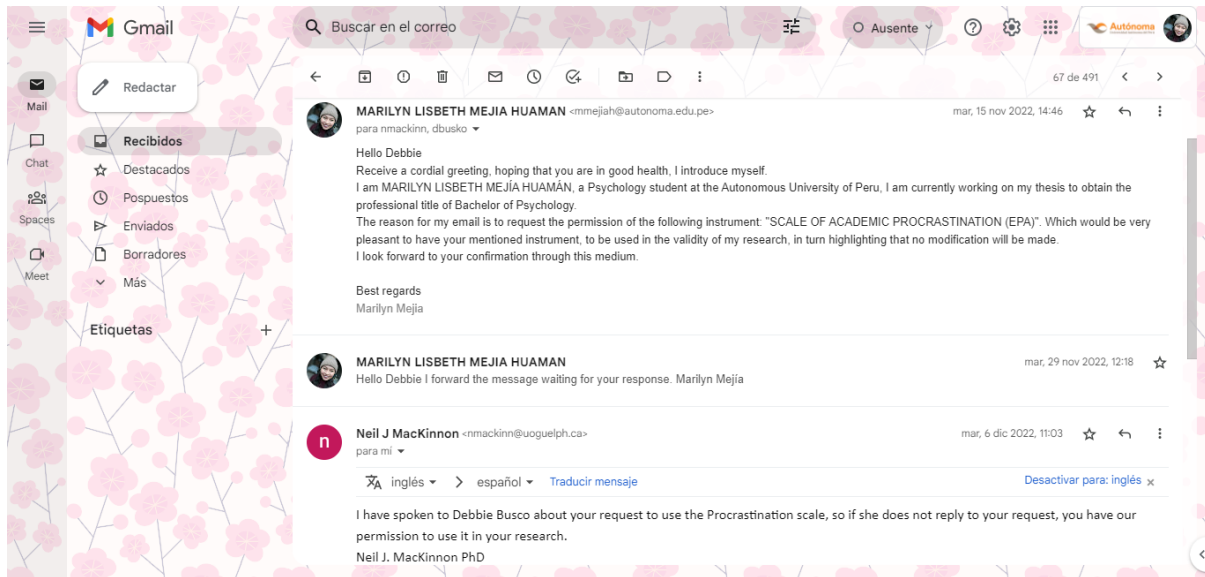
Gmail

Buscar en el correo

Ausente

Autónoma

Mail
Chat
Spaces
Meet

Redactar

Recibidos
Destacados
Pospuestos
Enviados
Borradores
Más

Etiquetas

67 de 491

MARILYN LISBETH MEJIA HUAMAN <mmejiah@autonoma.edu.pe>
para nmackinn, dbusko

mar, 15 nov 2022, 14:46

Hello Debbie
Receive a cordial greeting, hoping that you are in good health, I introduce myself.
I am MARILYN LISBETH MEJÍA HUAMÁN, a Psychology student at the Autonomous University of Peru, I am currently working on my thesis to obtain the professional title of Bachelor of Psychology.
The reason for my email is to request the permission of the following instrument: "SCALE OF ACADEMIC PROCRASTINATION (EPA)". Which would be very pleasant to have your mentioned instrument, to be used in the validity of my research, in turn highlighting that no modification will be made.
I look forward to your confirmation through this medium.

Best regards
Marilyn Mejia

MARILYN LISBETH MEJIA HUAMAN
Hello Debbie I forward the message waiting for your response. Marilyn Mejía

mar, 29 nov 2022, 12:18

n

Neil J MacKinnon <nmackinn@uoguelph.ca>
para mí

mar, 6 dic 2022, 11:03

inglés > español Traducir mensaje

Desactivar para: inglés

I have spoken to Debbie Busco about your request to use the Procrastination scale, so if she does not reply to your request, you have our permission to use it in your research.
Neil J. MacKinnon PhD